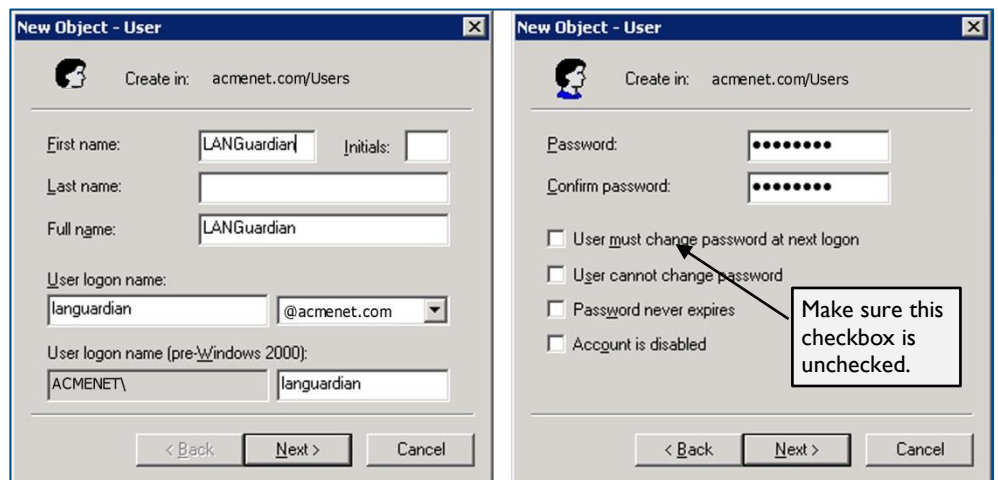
New Object - User

Create in: acmenet.com/Users

First name: LANGuardian Initials:

Last name:

Full name: LANGuardian

User logon name:

languardian @acmenet.com

User logon name (pre-Windows 2000):

ACMENET\ languardian

< Back Next > Cancel

New Object - User

Create in: acmenet.com/Users

Password: ••••••••

Confirm password: ••••••••

User must change password at next logon

User cannot change password

Password never expires

Account is disabled

Make sure this checkbox is unchecked.

< Back Next > Cancel